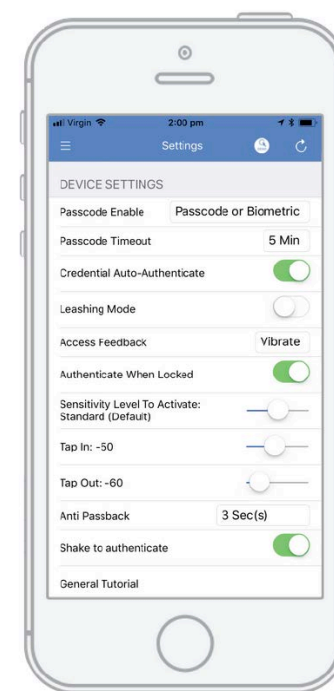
Virgin
2:00 pm
Settings

DEVICE SETTINGS

Passcode Enable
Passcode or Biometric

Passcode Timeout
5 Min

Credential Auto-Authenticate

Leashing Mode

Access Feedback
Vibrate

Authenticate When Locked

Sensitivity Level To Activate: Standard (Default)

Tap In: -50

Tap Out: -60

Anti Passback
3 Sec(s)

Shake to authenticate

General Tutorial